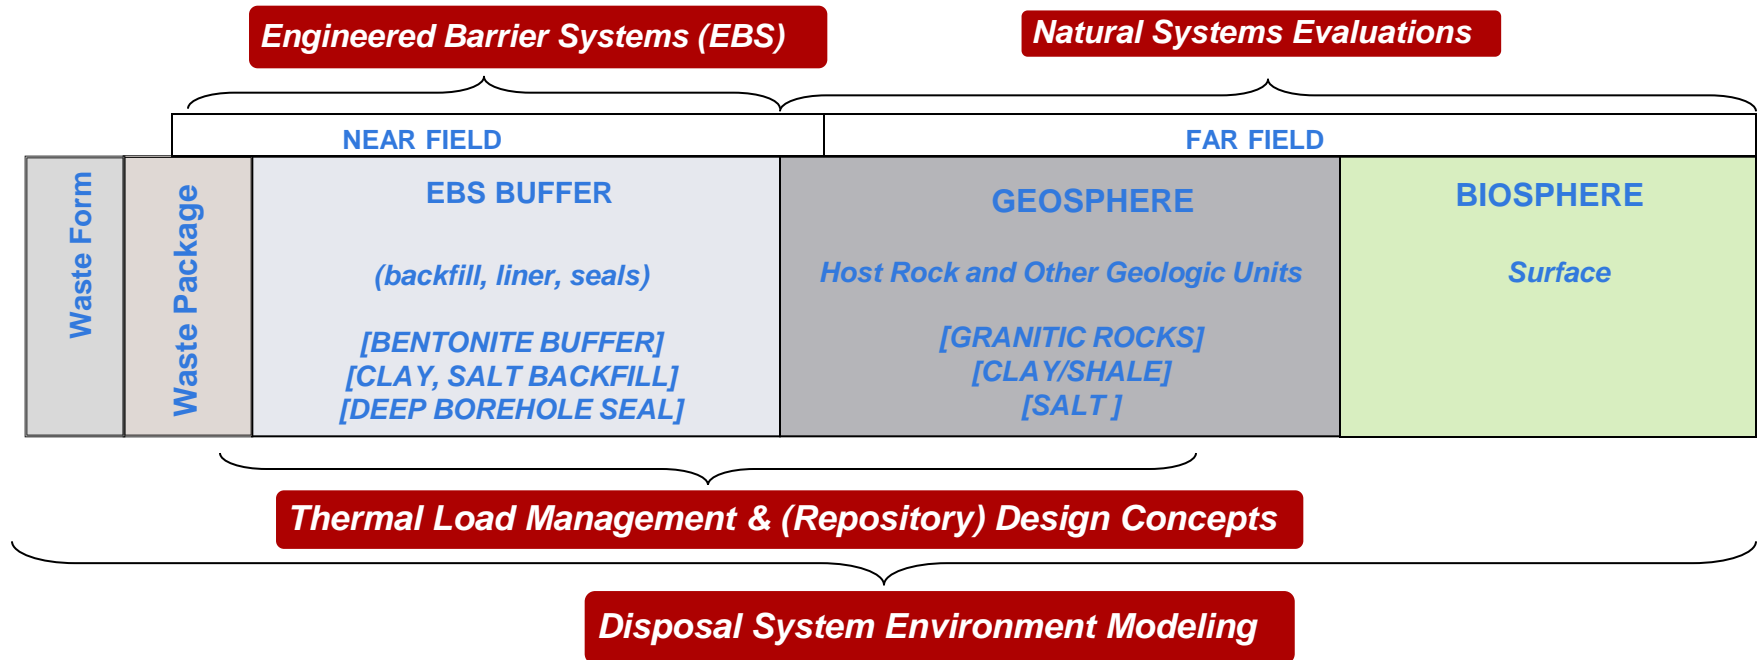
Engineered Barrier Systems (EBS)

Natural Systems Evaluations

NEAR FIELD

FAR FIELD

Waste Form

Waste Package

EBS BUFFER

(backfill, liner, seals)

[BENTONITE BUFFER]
[CLAY, SALT BACKFILL]
[DEEP BOREHOLE SEAL]

GEOSPHERE

Host Rock and Other Geologic Units

[GRANITIC ROCKS]
[CLAY/SHALE]
[SALT ]

BIOSPHERE

Surface

Thermal Load Management & (Repository) Design Concepts

Disposal System Environment Modeling